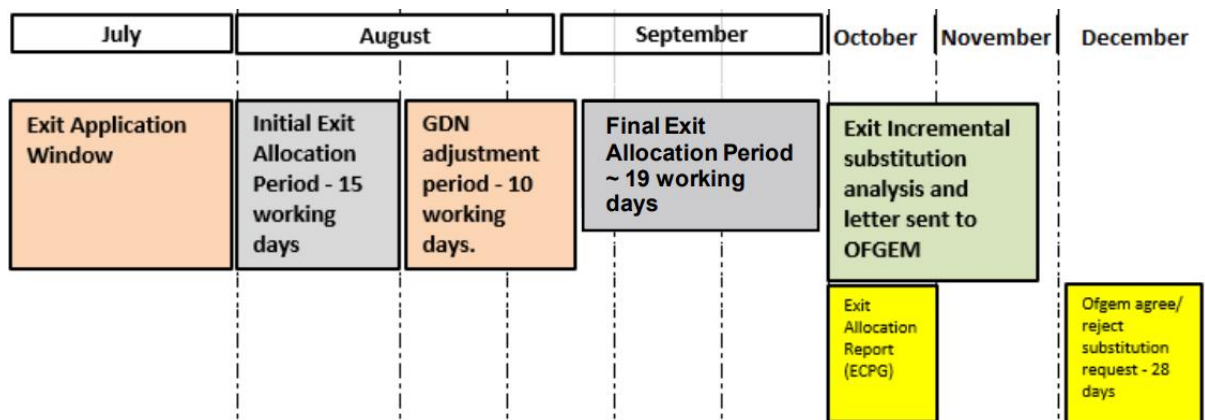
July

August

September

October

November

December

Exit Application Window

Initial Exit Allocation Period - 15 working days

GDN adjustment period - 10 working days.

Final Exit Allocation Period ~ 19 working days

Exit Incremental substitution analysis and letter sent to OFGEM

Exit Allocation Report (ECPG)

Ofgem agree/ reject substitution request - 28 days